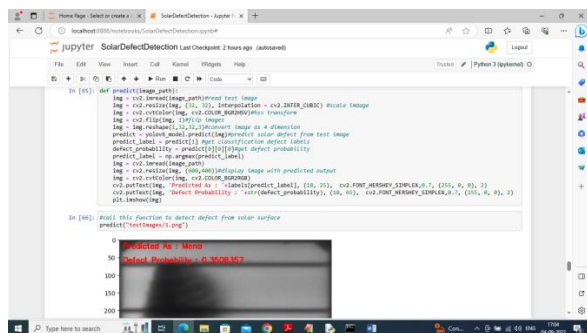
Home Page - Select or create a n ×
SolarDefectDetection - Jupyter N ×
+
localhost:8888/notebooks/SolarDefectDetection.ipynb#
jupyter SolarDefectDetection Last Checkpoint: 2 hours ago (autosaved)
Logout
File Edit View Insert Cell Kernel Widgets Help
Trusted
Python 3 (ipykernel)
Run
Code

In [65]: def predict(image_path):
    img = cv2.imread(image_path)#read test image
    img = cv2.resize(img, (32, 32), interpolation = cv2.INTER_CUBIC) #scale image
    img = cv2.cvtColor(img, cv2.COLOR_BGR2HSV)#hsv transform
    img = cv2.flip(img, 1)#flip images
    img = img.reshape(1,32,32,3)#convert image as 4 dimension
    predict = yolov6_model.predict(img)#predict solar defect from test image
    predict_label = predict[1] #get classification defect labels
    defect_probability = predict[0][0][0]#get defect probability
    predict_label = np.argmax(predict_label)
    img = cv2.imread(image_path)
    img = cv2.resize(img, (600,400))#display image with predicted output
    img = cv2.cvtColor(img, cv2.COLOR_BGR2RGB)
    cv2.putText(img, 'Predicted As : '+labels[predict_label], (10, 25), cv2.FONT_HERSHEY_SIMPLEX,0.7, (255, 0, 0), 2)
    cv2.putText(img, 'Defect Probability : '+str(defect_probability), (10, 65), cv2.FONT_HERSHEY_SIMPLEX,0.7, (255, 0, 0), 2)
    plt.imshow(img)

In [66]: #call this function to detect defect from solar surface
predict("testImages/1.png")

Predicted As : Mono
Defect Probability : 0.3506357

0
50
100
150
200

Type here to search
Con...
ENG
17:04